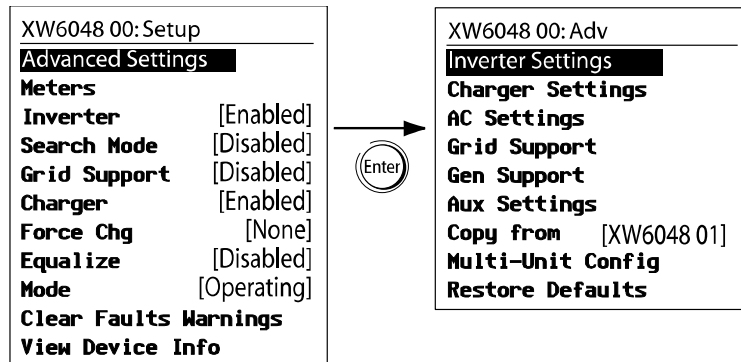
XW6048 00: Setup

Advanced Settings
Meters
Inverter [Enabled]
Search Mode [Disabled]
Grid Support [Disabled]
Charger [Enabled]
Force Chg [None]
Equalize [Disabled]
Mode [Operating]
Clear Faults Warnings
View Device Info

Enter

XW6048 00: Adv

Inverter Settings
Charger Settings
AC Settings
Grid Support
Gen Support
Aux Settings
Copy from [XW6048 01]
Multi-Unit Config
Restore Defaults